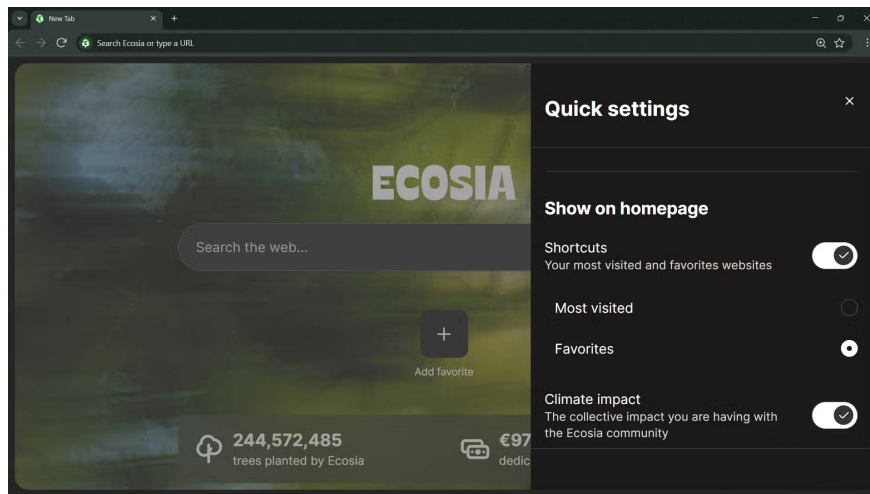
New Tab

Search Ecosia or type a URL

ECOSIA

Search the web...

Add favorite

244,572,485
trees planted by Ecosia

€97
dedic

Quick settings

Show on homepage

Shortcuts
Your most visited and favorites websites

Most visited

Favorites

Climate impact
The collective impact you are having with the Ecosia community